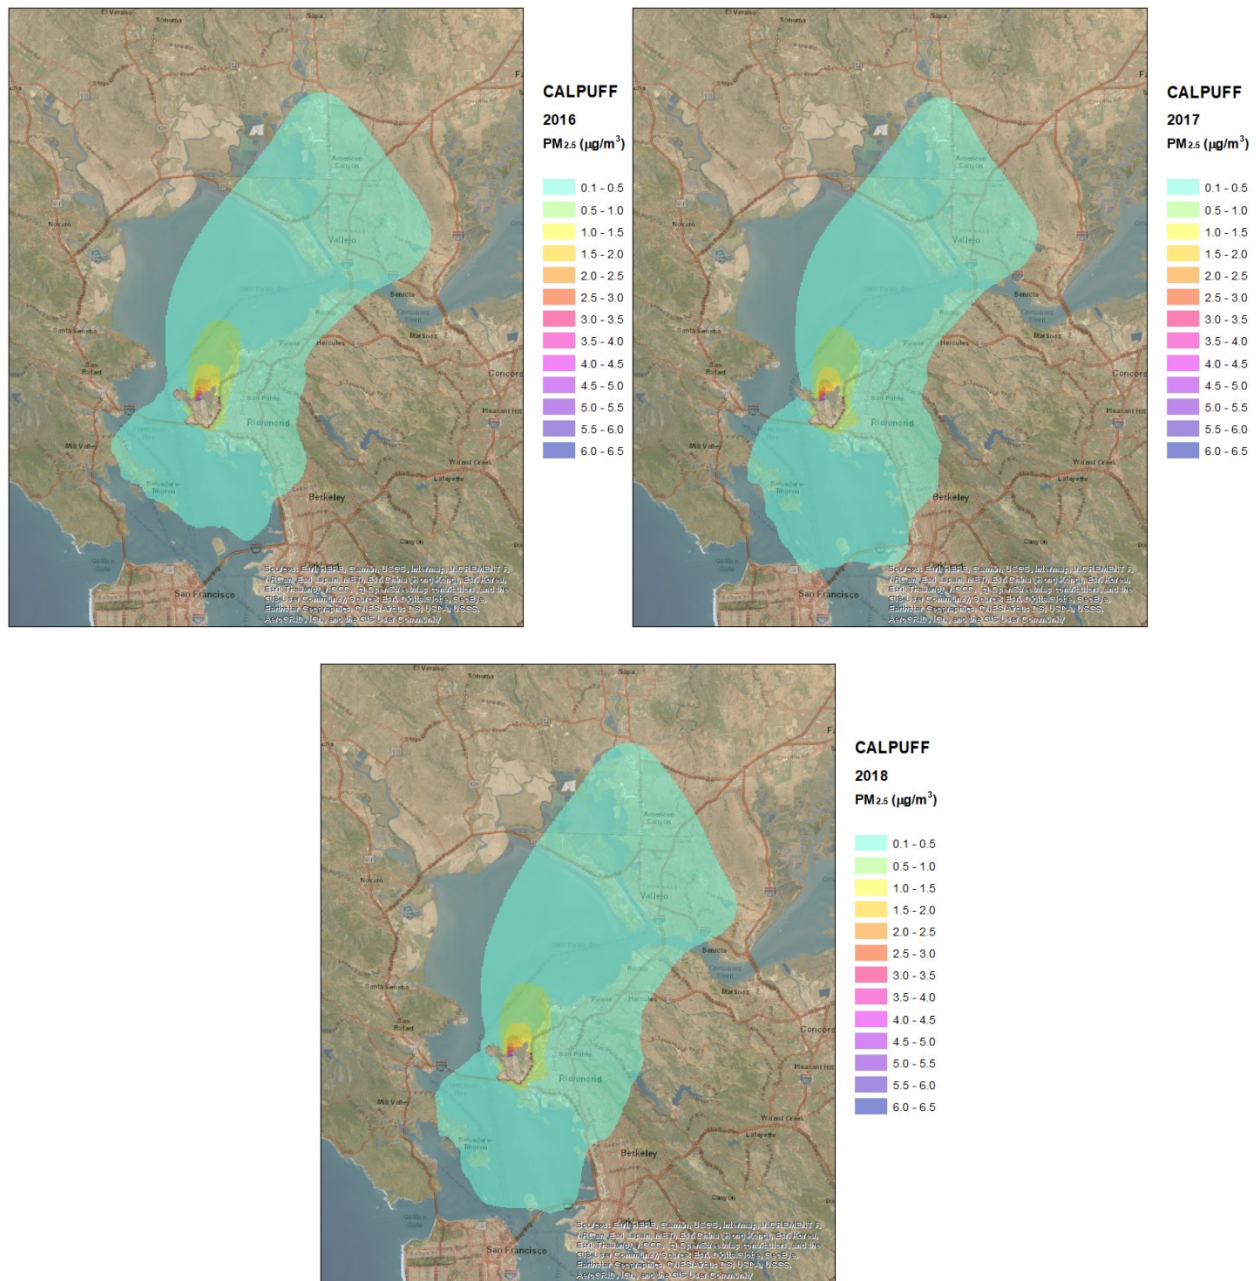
El Verano
Sonoma
Napa
American Canyon
Novato
Vallejo
San Pablo Bay
Benicia
Santa Venetia
Martinez
San Rafael
Hercules
Concord
Pleasant Hill
San Pablo
Richmond
Mill Valley
Walnut Creek
Lafayette
Belvedere Tiburon
Berkeley
San Francisco
Sources: Esri, HERE, Garmin, USGS, Intermap, INCREMENT P, NRCan, Esri Japan, METI, Esri China (Hong Kong), Esri Korea, Esri (Thailand), NGCC, © OpenStreetMap contributors, and the GIS User Community, Source: Esri, DigitalGlobe, GeoEye, Earthstar Geographics, CNES/Airbus DS, USDA, USGS, AeroGRID, IGN, and the GIS User Community

CALPUFF
2016
PM$_{2.5}$ ($\mu g/m^3$)
0.1 - 0.5
0.5 - 1.0
1.0 - 1.5
1.5 - 2.0
2.0 - 2.5
2.5 - 3.0
3.0 - 3.5
3.5 - 4.0
4.0 - 4.5
4.5 - 5.0
5.0 - 5.5
5.5 - 6.0
6.0 - 6.5

El Verano
Sonoma
Napa
American Canyon
Novato
Vallejo
San Pablo Bay
Benicia
Santa Venetia
Martinez
San Rafael
Hercules
Concord
Pleasant Hill
San Pablo
Richmond
Mill Valley
Walnut Creek
Lafayette
Belvedere Tiburon
Berkeley
San Francisco
Sources: Esri, HERE, Garmin, USGS, Intermap, INCREMENT P, NRCan, Esri Japan, METI, Esri China (Hong Kong), Esri Korea, Esri (Thailand), NGCC, © OpenStreetMap contributors, and the GIS User Community, Source: Esri, DigitalGlobe, GeoEye, Earthstar Geographics, CNES/Airbus DS, USDA, USGS, AeroGRID, IGN, and the GIS User Community

CALPUFF
2017
PM$_{2.5}$ ($\mu g/m^3$)
0.1 - 0.5
0.5 - 1.0
1.0 - 1.5
1.5 - 2.0
2.0 - 2.5
2.5 - 3.0
3.0 - 3.5
3.5 - 4.0
4.0 - 4.5
4.5 - 5.0
5.0 - 5.5
5.5 - 6.0
6.0 - 6.5

El Verano
Sonoma
Napa
American Canyon
Novato
Vallejo
San Pablo Bay
Benicia
Santa Venetia
Martinez
San Rafael
Hercules
Concord
Pleasant Hill
San Pablo
Richmond
Mill Valley
Walnut Creek
Lafayette
Belvedere Tiburon
Berkeley
San Francisco
Sources: Esri, HERE, Garmin, USGS, Intermap, INCREMENT P, NRCan, Esri Japan, METI, Esri China (Hong Kong), Esri Korea, Esri (Thailand), NGCC, © OpenStreetMap contributors, and the GIS User Community, Source: Esri, DigitalGlobe, GeoEye, Earthstar Geographics, CNES/Airbus DS, USDA, USGS, AeroGRID, IGN, and the GIS User Community

CALPUFF
2018
PM$_{2.5}$ ($\mu g/m^3$)
0.1 - 0.5
0.5 - 1.0
1.0 - 1.5
1.5 - 2.0
2.0 - 2.5
2.5 - 3.0
3.0 - 3.5
3.5 - 4.0
4.0 - 4.5
4.5 - 5.0
5.0 - 5.5
5.5 - 6.0
6.0 - 6.5